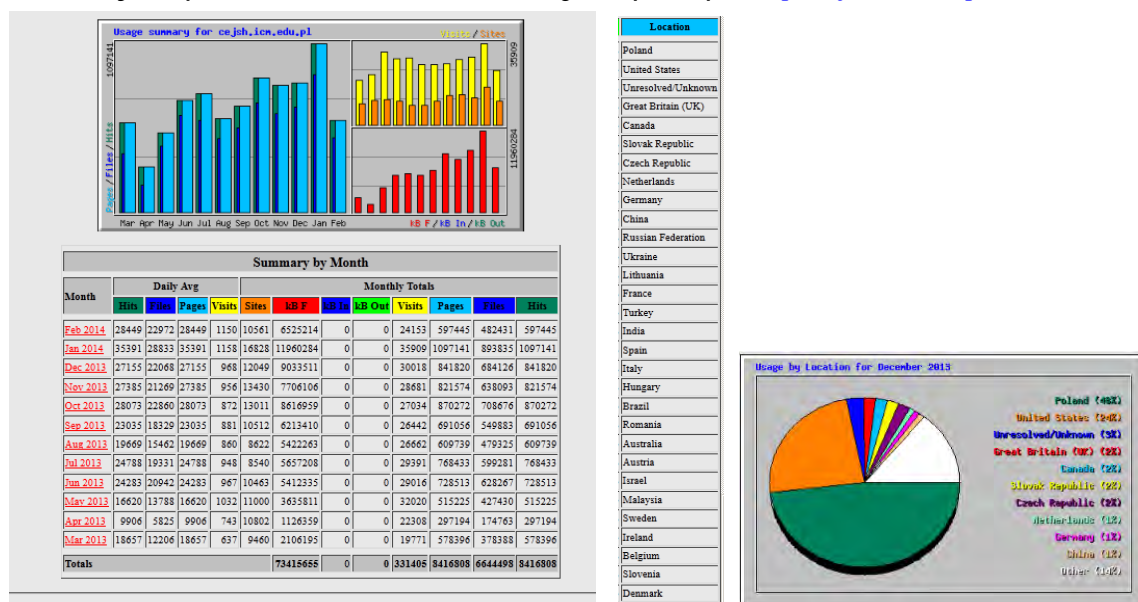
Usage summary for cejsh.icm.edu.pl

Visits / Sites

1097141

35909

11960284

Pages / Files / Hits

Mar Apr May Jun Jul Aug Sep Oct Nov Dec Jan Feb

kB F / kB In / kB Out

Summary by Month

| Month | Daily Avg | | | | Monthly Totals | | | | | | | |
|---|---|---|---|---|---|---|---|---|---|---|---|---|
| | Hits | Files | Pages | Visits | Sites | kB F | kB In | kB Out | Visits | Pages | Files | Hits |
| Feb 2014 | 28449 | 22972 | 28449 | 1150 | 10561 | 6525214 | 0 | 0 | 24153 | 597445 | 482431 | 597445 |
| Jan 2014 | 35391 | 28833 | 35391 | 1158 | 16828 | 11960284 | 0 | 0 | 35909 | 1097141 | 893835 | 1097141 |
| Dec 2013 | 27155 | 22068 | 27155 | 968 | 12049 | 9033511 | 0 | 0 | 30018 | 841820 | 684126 | 841820 |
| Nov 2013 | 27385 | 21269 | 27385 | 956 | 13430 | 7706106 | 0 | 0 | 28681 | 821574 | 638093 | 821574 |
| Oct 2013 | 28073 | 22860 | 28073 | 872 | 13011 | 8616959 | 0 | 0 | 27034 | 870272 | 708676 | 870272 |
| Sep 2013 | 23035 | 18329 | 23035 | 881 | 10512 | 6213410 | 0 | 0 | 26442 | 691056 | 549883 | 691056 |
| Aug 2013 | 19669 | 15462 | 19669 | 860 | 8622 | 5422263 | 0 | 0 | 26662 | 609739 | 479325 | 609739 |
| Jul 2013 | 24788 | 19331 | 24788 | 948 | 8540 | 5657208 | 0 | 0 | 29391 | 768433 | 599281 | 768433 |
| Jun 2013 | 24283 | 20942 | 24283 | 967 | 10463 | 5412335 | 0 | 0 | 29016 | 728513 | 628267 | 728513 |
| May 2013 | 16620 | 13788 | 16620 | 1032 | 11000 | 3635811 | 0 | 0 | 32020 | 515225 | 427430 | 515225 |
| Apr 2013 | 9906 | 5825 | 9906 | 743 | 10802 | 1126359 | 0 | 0 | 22308 | 297194 | 174763 | 297194 |
| Mar 2013 | 18657 | 12206 | 18657 | 637 | 9460 | 2106195 | 0 | 0 | 19771 | 578396 | 378388 | 578396 |
| Totals | | | | | | 73415655 | 0 | 0 | 331405 | 8416808 | 6644498 | 8416808 |

| Location |
|---|
| Poland |
| United States |
| Unresolved/Unknown |
| Great Britain (UK) |
| Canada |
| Slovak Republic |
| Czech Republic |
| Netherlands |
| Germany |
| China |
| Russian Federation |
| Ukraine |
| Lithuania |
| France |
| Turkey |
| India |
| Spain |
| Italy |
| Hungary |
| Brazil |
| Romania |
| Australia |
| Austria |
| Israel |
| Malaysia |
| Sweden |
| Ireland |
| Belgium |
| Slovenia |
| Denmark |

Usage by Location for December 2013

Poland (48%)
United States (24%)
Unresolved/Unknown (3%)
Great Britain (UK) (2%)
Canada (2%)
Slovak Republic (2%)
Czech Republic (2%)
Netherlands (1%)
Germany (1%)
China (1%)
Other (14%)